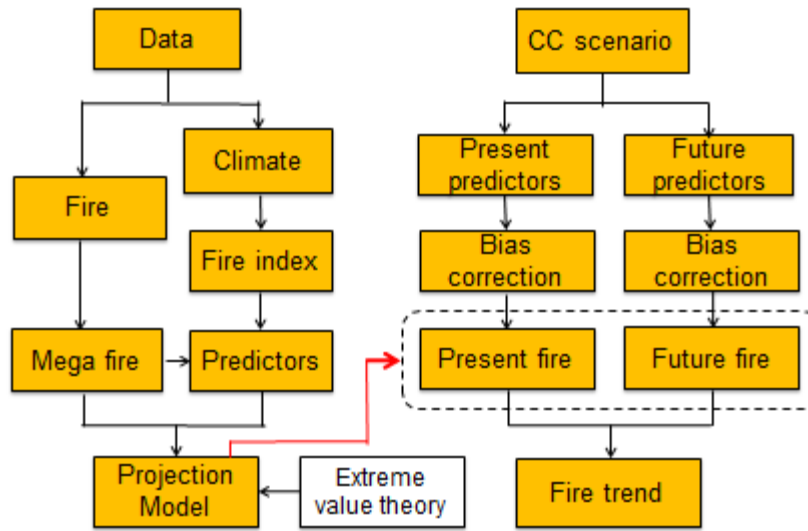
Data

Climate

Fire

Fire index

Mega fire

Predictors

Projection Model

Extreme value theory

CC scenario

Present predictors

Future predictors

Bias correction

Bias correction

Present fire

Future fire

Fire trend